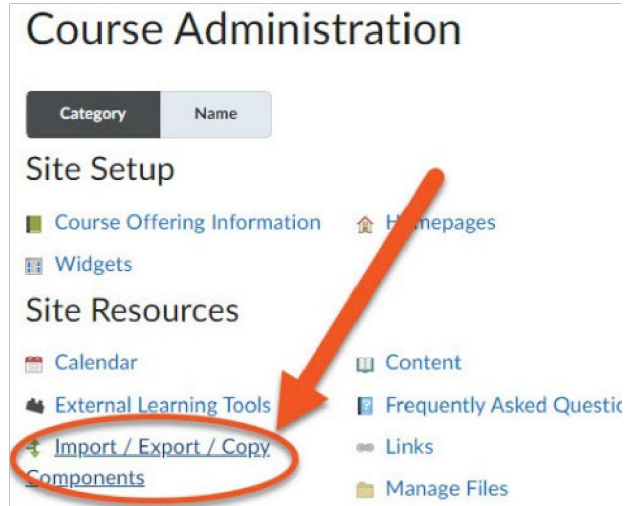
Course Administration

Category
Name

Site Setup

Course Offering Information
H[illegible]mepages
Widgets

Site Resources

Calendar
Content
External Learning Tools
Frequently Asked Questi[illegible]
Import / Export / Copy Components
Links
Manage Files